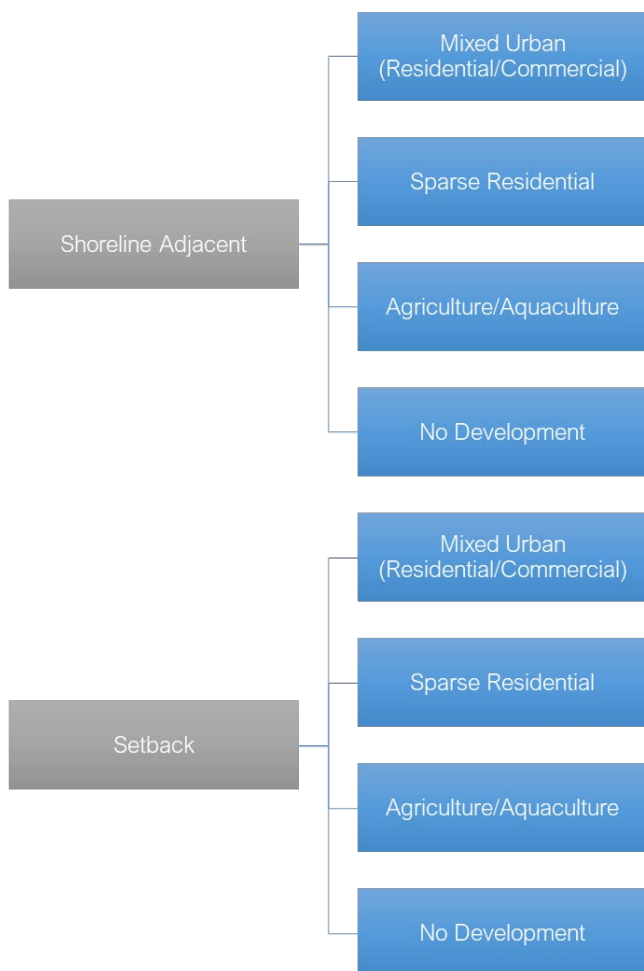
Shoreline Adjacent

Mixed Urban (Residential/Commercial)

Sparse Residential

Agriculture/Aquaculture

No Development

Setback

Mixed Urban (Residential/Commercial)

Sparse Residential

Agriculture/Aquaculture

No Development